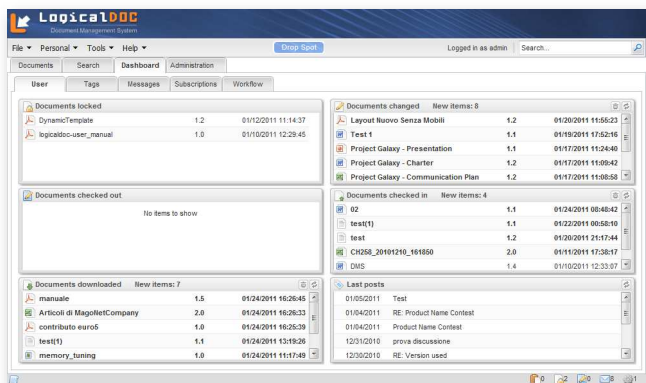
LogicalDOC
Document Management System

File ▾ Personal ▾ Tools ▾ Help ▾ Drop Spot Logged in as admin Search...

Documents Search Dashboard Administration

User Tags Messages Subscriptions Workflow

Documents locked

| | | |
|---|---|---|
| DynamicTemplate | 1.2 | 01/12/2011 11:14:37 |
| logicaldoc-user_manual | 1.0 | 01/10/2011 12:29:45 |

Documents changed New items: 8

| | | |
|---|---|---|
| Layout Nuovo Senza Mobili | 1.2 | 01/20/2011 11:55:23 |
| Test 1 | 1.1 | 01/19/2011 17:52:16 |
| Project Galaxy - Presentation | 1.1 | 01/17/2011 11:24:40 |
| Project Galaxy - Charter | 1.2 | 01/17/2011 11:09:42 |
| Project Galaxy - Communication Plan | 1.2 | 01/17/2011 11:08:58 |

Documents checked out

No items to show

Documents checked in New items: 4

| | | |
|---|---|---|
| 02 | 1.1 | 01/24/2011 08:48:42 |
| test(1) | 1.1 | 01/22/2011 00:58:10 |
| test | 1.2 | 01/20/2011 21:17:44 |
| CH258_20101210_161850 | 2.0 | 01/11/2011 17:38:17 |
| DMS | 1.4 | 01/10/2011 12:33:07 |

Documents downloaded New items: 7

| | | |
|---|---|---|
| manuale | 1.5 | 01/24/2011 16:26:45 |
| Articoli di MagoNetCompany | 2.0 | 01/24/2011 16:26:33 |
| contributo euro5 | 1.0 | 01/24/2011 16:25:39 |
| test(1) | 1.1 | 01/24/2011 13:19:26 |
| memory_tuning | 1.0 | 01/24/2011 11:17:49 |

Last posts

| | |
|---|---|
| 01/05/2011 | Test |
| 01/04/2011 | RE: Product Name Contest |
| 01/04/2011 | Product Name Contest |
| 12/31/2010 | prova discussione |
| 12/30/2010 | RE: Version used |

0 2 0 8 1